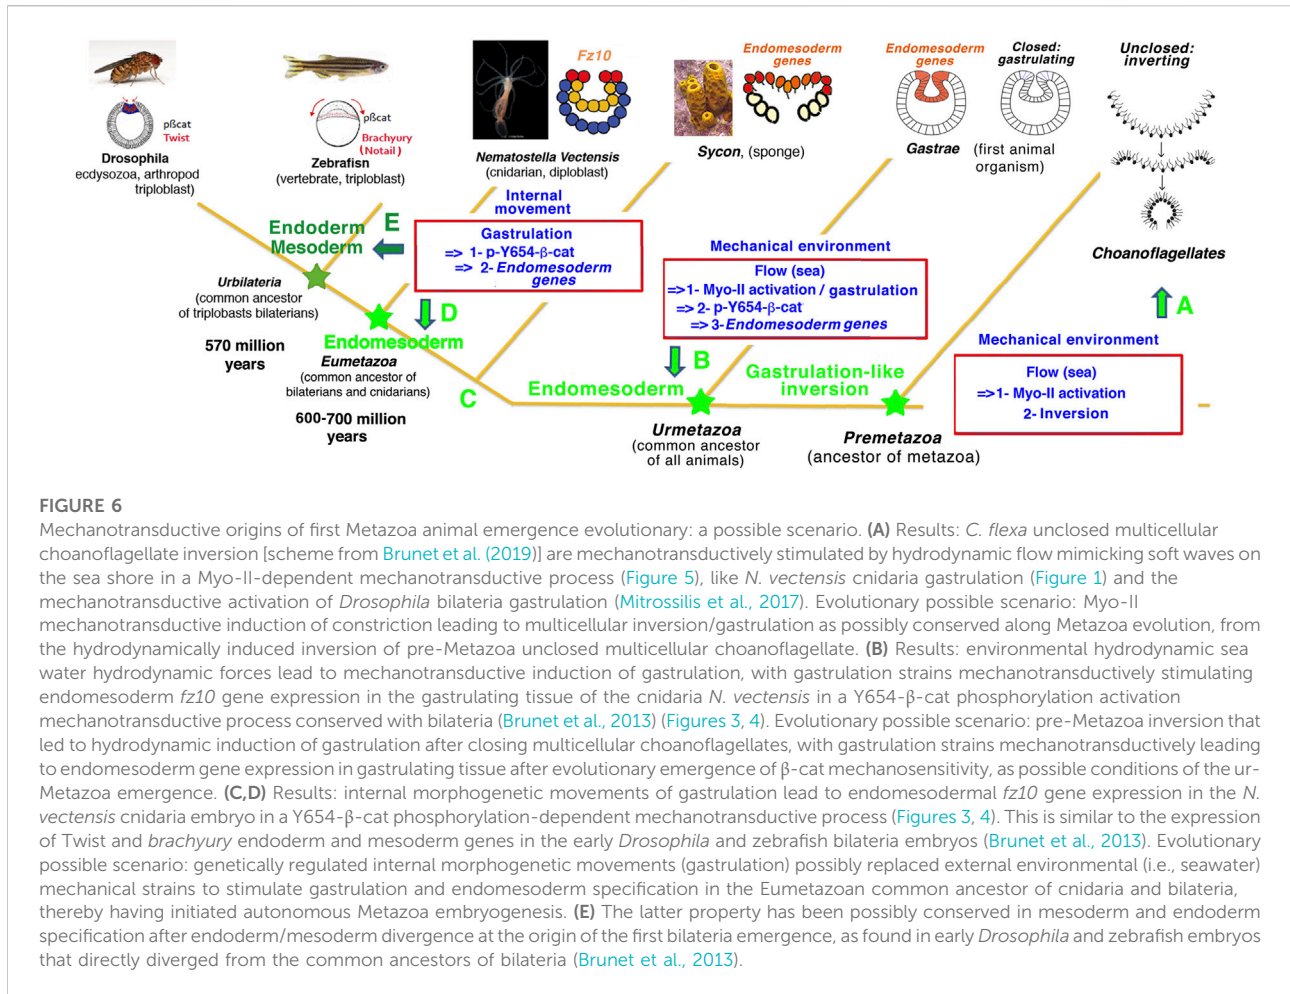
pβcat
Twist
Drosophila
ecdysozoa, arthropod
triploblast)

pβcat
Brachyury
(Notail)
Zebrafish
(vertebrate, triploblast)

Fz10
Nematostella Vectensis
(cnidarian, diploblast)

Endomesoderm genes
Sycon, (sponge)

Endomesoderm genes
Gastrae

Closed: gastrulating
(first animal organism)

Unclosed: inverting

Choanoflagellates

Internal movement

Gastrulation
=> 1- p-Y654-β-cat
=> 2- Endomesoderm genes

Mechanical environment
Flow (sea)
=>1- Myo-II activation / gastrulation
=> 2- p-Y654-β-cat
=> 3-Endomesoderm genes

A
Mechanical environment
Flow (sea)
=>1- Myo-II activation
2- Inversion

Endoderm
Mesoderm
E

Urbilateria
(common ancestor of triplobasts bilaterians)

570 million years

D
Endomesoderm
Eumetazoa
(common ancestor of bilaterians and cnidarians)

C
600-700 million years

B
Endomesoderm
Gastrulation-like inversion

Urmetazoa
(common ancestor of all animals)

Premetazoa
(ancestor of metazoa)

FIGURE 6
Mechanotransductive origins of first Metazoa animal emergence evolutionary: a possible scenario. (A) Results: C. flexa unclosed multicellular choanoflagellate inversion [scheme from Brunet et al. (2019)] are mechanotransductively stimulated by hydrodynamic flow mimicking soft waves on the sea shore in a Myo-II-dependent mechanotransductive process (Figure 5), like N. vectensis cnidaria gastrulation (Figure 1) and the mechanotransductive activation of Drosophila bilateria gastrulation (Mitrossilis et al., 2017). Evolutionary possible scenario: Myo-II mechanotransductive induction of constriction leading to multicellular inversion/gastrulation as possibly conserved along Metazoa evolution, from the hydrodynamically induced inversion of pre-Metazoa unclosed multicellular choanoflagellate. (B) Results: environmental hydrodynamic sea water hydrodynamic forces lead to mechanotransductive induction of gastrulation, with gastrulation strains mechanotransductively stimulating endomesoderm fz10 gene expression in the gastrulating tissue of the cnidaria N. vectensis in a Y654-β-cat phosphorylation activation mechanotransductive process conserved with bilateria (Brunet et al., 2013) (Figures 3, 4). Evolutionary possible scenario: pre-Metazoa inversion that led to hydrodynamic induction of gastrulation after closing multicellular choanoflagellates, with gastrulation strains mechanotransductively leading to endomesoderm gene expression in gastrulating tissue after evolutionary emergence of β-cat mechanosensitivity, as possible conditions of the ur-Metazoa emergence. (C,D) Results: internal morphogenetic movements of gastrulation lead to endomesodermal fz10 gene expression in the N. vectensis cnidaria embryo in a Y654-β-cat phosphorylation-dependent mechanotransductive process (Figures 3, 4). This is similar to the expression of Twist and brachyury endoderm and mesoderm genes in the early Drosophila and zebrafish bilateria embryos (Brunet et al., 2013). Evolutionary possible scenario: genetically regulated internal morphogenetic movements (gastrulation) possibly replaced external environmental (i.e., seawater) mechanical strains to stimulate gastrulation and endomesoderm specification in the Eumetazoan common ancestor of cnidaria and bilateria, thereby having initiated autonomous Metazoa embryogenesis. (E) The latter property has been possibly conserved in mesoderm and endoderm specification after endoderm/mesoderm divergence at the origin of the first bilateria emergence, as found in early Drosophila and zebrafish embryos that directly diverged from the common ancestors of bilateria (Brunet et al., 2013).